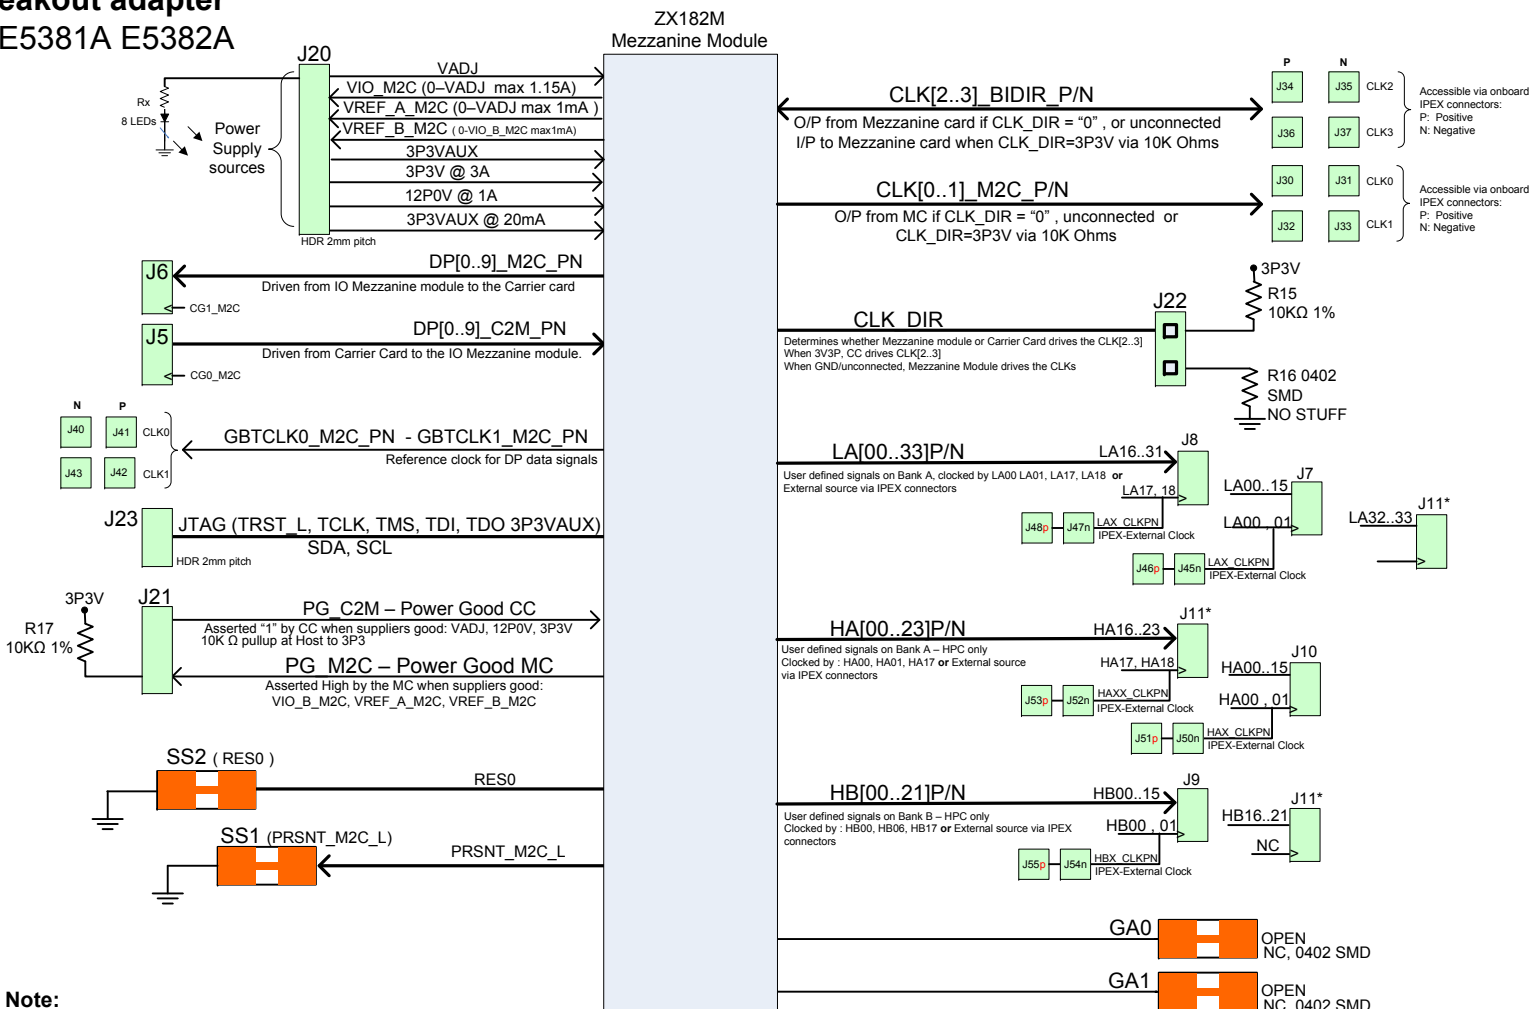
eakout adapter
E5381A E5382A

ZX182M
Mezzanine Module

J20
VADJ
VIO_M2C (0–VADJ max 1.15A)
VREF_A_M2C (0–VADJ max 1mA)
VREF_B_M2C (0-VIO_B_M2C max1mA)
3P3VAUX
3P3V @ 3A
12P0V @ 1A
3P3VAUX @ 20mA
HDR 2mm pitch
Rx
8 LEDs
Power Supply sources

J6
DP[0..9]_M2C_PN
Driven from IO Mezzanine module to the Carrier card
CG1_M2C

J5
DP[0..9]_C2M_PN
Driven from Carrier Card to the IO Mezzanine module.
CG0_M2C

N P
J40 J41 CLK0
J43 J42 CLK1
GBTCLK0_M2C_PN - GBTCLK1_M2C_PN
Reference clock for DP data signals

J23
JTAG (TRST_L, TCLK, TMS, TDI, TDO 3P3VAUX)
SDA, SCL
HDR 2mm pitch

3P3V
J21
R17
10KΩ 1%
PG_C2M – Power Good CC
Asserted "1" by CC when suppliers good: VADJ, 12P0V, 3P3V
10K Ω pullup at Host to 3P3
PG_M2C – Power Good MC
Asserted High by the MC when suppliers good:
VIO_B_M2C, VREF_A_M2C, VREF_B_M2C

SS2 ( RES0 )
RES0
SS1 (PRSNT_M2C_L)
PRSNT_M2C_L

Note:

CLK[2..3]_BIDIR_P/N
O/P from Mezzanine card if CLK_DIR = "0" , or unconnected
I/P to Mezzanine card when CLK_DIR=3P3V via 10K Ohms
P N
J34 J35 CLK2
J36 J37 CLK3
Accessible via onboard IPEX connectors:
P: Positive
N: Negative

CLK[0..1]_M2C_P/N
O/P from MC if CLK_DIR = "0" , unconnected or
CLK_DIR=3P3V via 10K Ohms
J30 J31 CLK0
J32 J33 CLK1
Accessible via onboard IPEX connectors:
P: Positive
N: Negative

3P3V
R15
10KΩ 1%
J22
CLK_DIR
Determines whether Mezzanine module or Carrier Card drives the CLK[2..3]
When 3V3P, CC drives CLK[2..3]
When GND/unconnected, Mezzanine Module drives the CLKs
R16 0402
SMD
NO STUFF

LA[00..33]P/N
LA16..31
J8
User defined signals on Bank A, clocked by LA00 LA01, LA17, LA18 or
External source via IPEX connectors
LA17, 18
J48p J47n LAX_CLKPN
IPEX-External Clock
LA00..15
J7
LA00 , 01
J46p J45n LAX_CLKPN
IPEX-External Clock
LA32..33
J11*

HA[00..23]P/N
HA16..23
J11*
User defined signals on Bank A – HPC only
Clocked by : HA00, HA01, HA17 or External source
via IPEX connectors
HA17, HA18
J53p J52n HAXX_CLKPN
IPEX-External Clock
HA00..15
J10
HA00 , 01
J51p J50n HAX_CLKPN
IPEX-External Clock

HB[00..21]P/N
HB00..15
J9
User defined signals on Bank B – HPC only
Clocked by : HB00, HB06, HB17 or External source via IPEX
connectors
HB00 , 01
J55p J54n HBX_CLKPN
IPEX-External Clock
HB16..21
J11*
NC

GA0
OPEN
NC, 0402 SMD
GA1
OPEN
NC, 0402 SMD